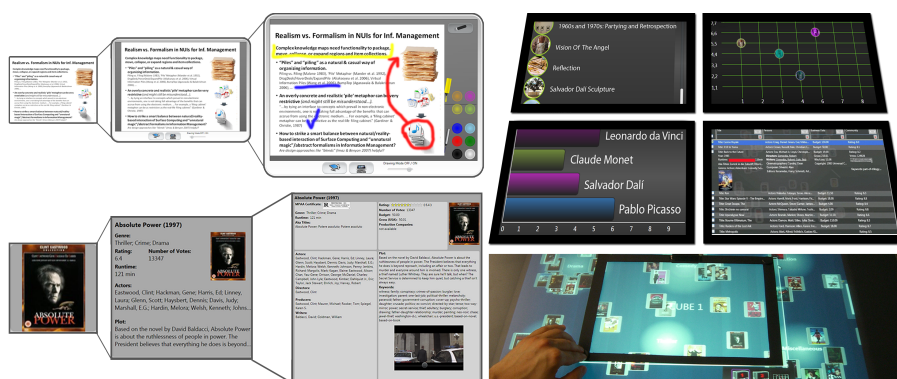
Realism vs. Formalism in NUIs for Inf. Management

Realism vs. Formalism in NUIs for Inf. Management

Realism vs. Formalism in NUIs for Inf. Management

Complex knowledge maps need functionality to package, move, collapse or expand regions and item collections.

"Piles" and "piling" as a natural & casual way of organizing information.

An overly concrete and realistic "pile" metaphor can be very restrictive

How to strike a smart balance between natural/reality-based interaction of Surface Computing and "unnatural magic"/abstract formalisms in Information Management?

1960s and 1970s: Partying and Retrospection

Vision Of The Angel

Reflection

Salvador Dalí Sculpture

Leonardo da Vinci

Claude Monet

Salvador Dalí

Pablo Picasso

Absolute Power (1997)

Genre:
Thriller; Crime; Drama

Rating:
6,4

Number of Votes:
13347

Runtime:
121 min

Actors:
Eastwood, Clint; Hackman, Gene; Harris, Ed; Linney, Laura; Glenn, Scott; Haysbert, Dennis; Davis, Judy; Marshall, E.G.; Hardin, Melora; Welsh, Kenneth; Johns...

Plot:
Based on the novel by David Baldacci, Absolute Power is about the ruthlessness of people in power. The President believes that everything he does is beyond...

ABSOLUTE POWER

Absolute Power (1997)

CUBE 1